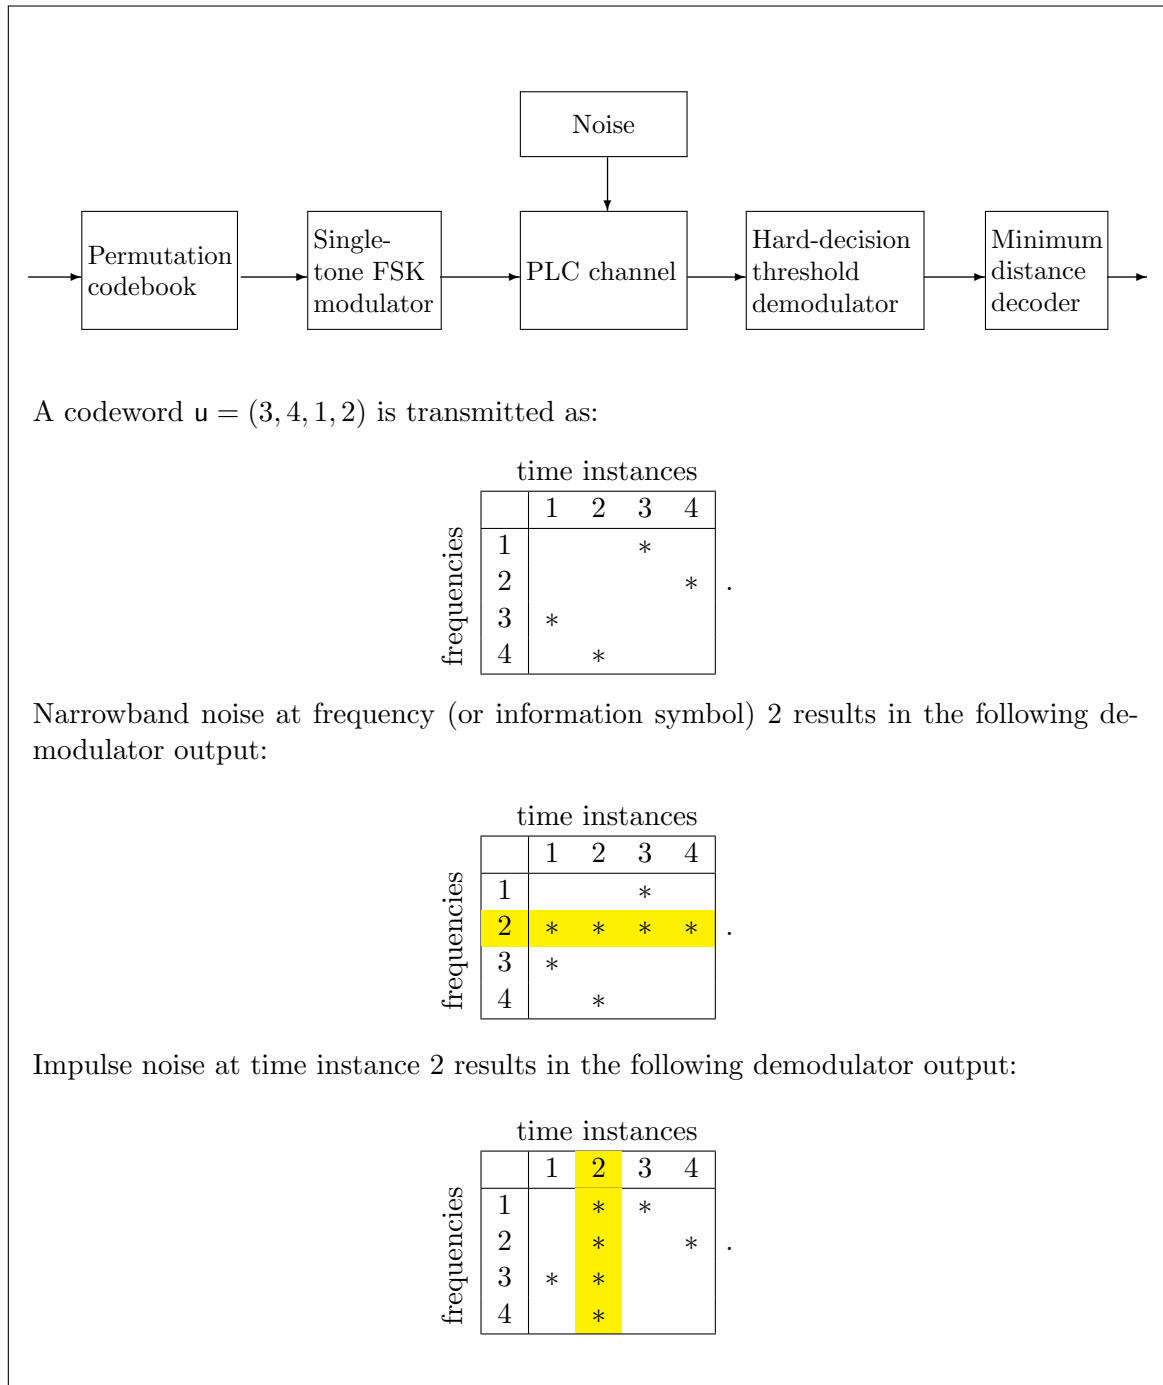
Noise

Permutation codebook

Single-tone FSK modulator

PLC channel

Hard-decision threshold demodulator

Minimum distance decoder

A codeword $\mathsf{u} = (3, 4, 1, 2)$ is transmitted as:

time instances

frequencies

| | 1 | 2 | 3 | 4 |
|---|---|---|---|---|
| 1 | | | $*$ | |
| 2 | | | | $*$ |
| 3 | $*$ | | | |
| 4 | | $*$ | | |

.

Narrowband noise at frequency (or information symbol) 2 results in the following demodulator output:

time instances

frequencies

| | 1 | 2 | 3 | 4 |
|---|---|---|---|---|
| 1 | | | $*$ | |
| 2 | $*$ | $*$ | $*$ | $*$ |
| 3 | $*$ | | | |
| 4 | | $*$ | | |

.

Impulse noise at time instance 2 results in the following demodulator output:

time instances

frequencies

| | 1 | 2 | 3 | 4 |
|---|---|---|---|---|
| 1 | | $*$ | $*$ | |
| 2 | | $*$ | | $*$ |
| 3 | $*$ | $*$ | | |
| 4 | | $*$ | | |

.